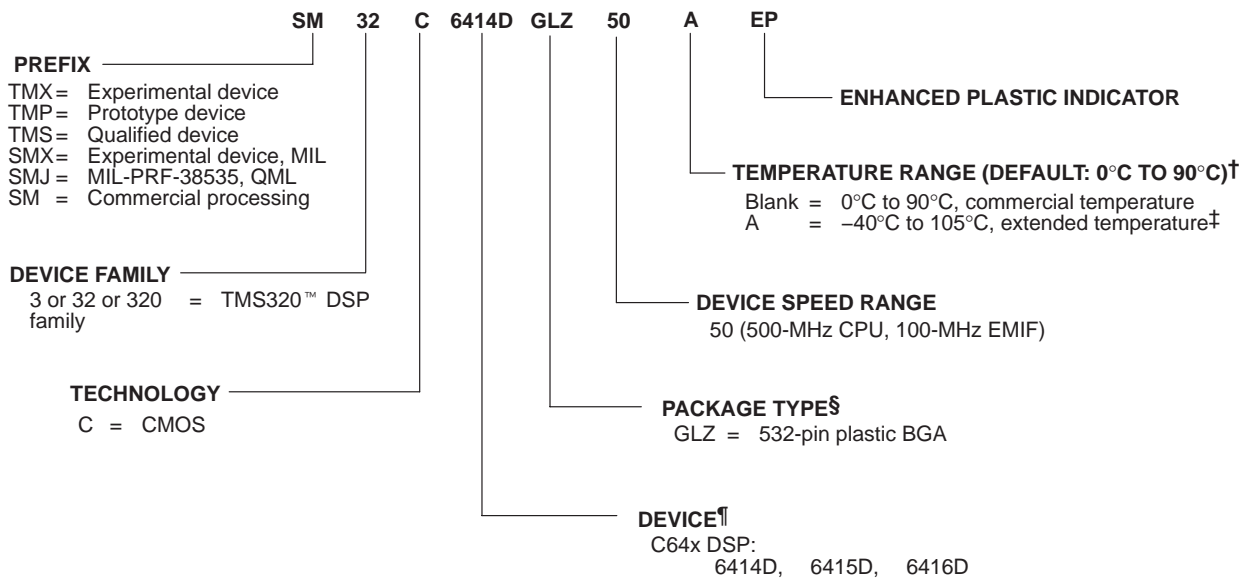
SM 32 C 6414D GLZ 50 A EP

PREFIX
TMX = Experimental device
TMP = Prototype device
TMS = Qualified device
SMX = Experimental device, MIL
SMJ = MIL-PRF-38535, QML
SM = Commercial processing

ENHANCED PLASTIC INDICATOR

TEMPERATURE RANGE (DEFAULT: 0°C TO 90°C)†
Blank = 0°C to 90°C, commercial temperature
A = −40°C to 105°C, extended temperature‡

DEVICE FAMILY
3 or 32 or 320 = TMS320™ DSP family

DEVICE SPEED RANGE
50 (500-MHz CPU, 100-MHz EMIF)

TECHNOLOGY
C = CMOS

PACKAGE TYPE§
GLZ = 532-pin plastic BGA

DEVICE¶
C64x DSP:
6414D, 6415D, 6416D